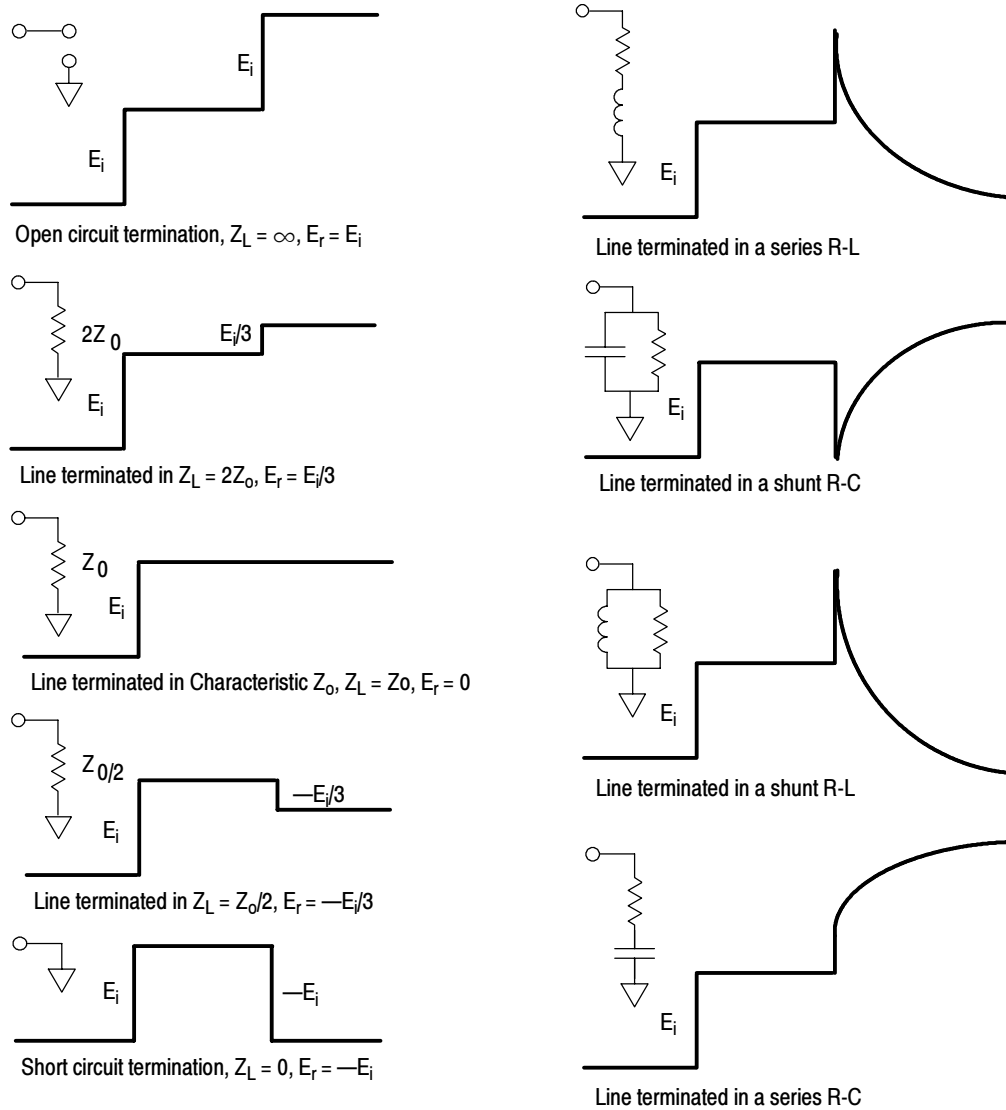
$E_i$

$E_i$

Open circuit termination, $Z_L = \infty$, $E_r = E_i$

$2Z_0$

$E_i/3$

$E_i$

Line terminated in $Z_L = 2Z_o$, $E_r = E_i/3$

$Z_0$

$E_i$

Line terminated in Characteristic $Z_o$, $Z_L = Zo$, $E_r = 0$

$Z_{0/2}$

$—E_i/3$

$E_i$

Line terminated in $Z_L = Z_o/2$, $E_r = —E_i/3$

$E_i$

$—E_i$

Short circuit termination, $Z_L = 0$, $E_r = —E_i$

$E_i$

Line terminated in a series R-L

$E_i$

Line terminated in a shunt R-C

$E_i$

Line terminated in a shunt R-L

$E_i$

Line terminated in a series R-C